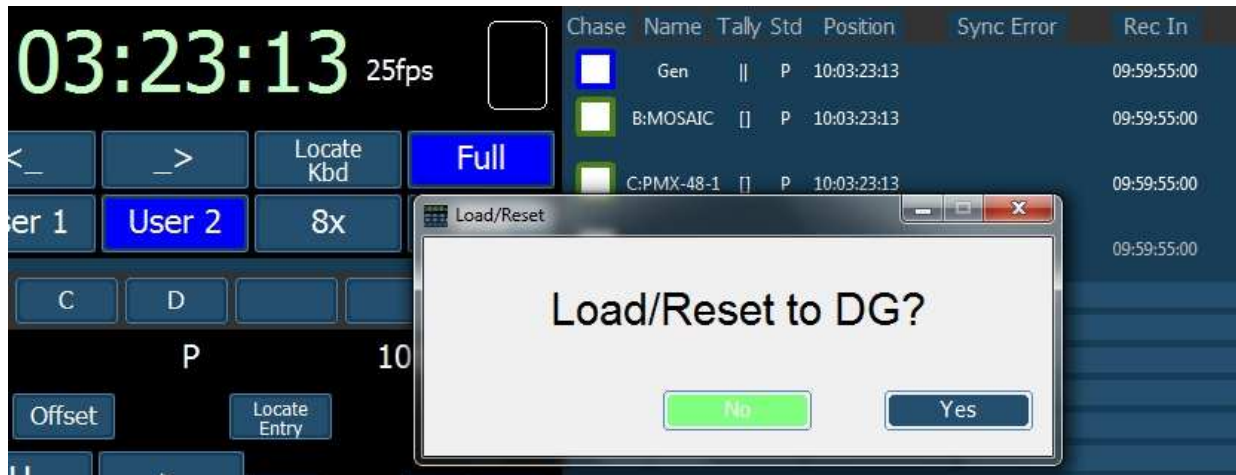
03:23:13 25fps

<_ _> Locate Kbd Full

ser 1 User 2 8x

C D

P 10

Offset Locate Entry

| Chase | Name | Tally | Std | Position | Sync Error | Rec In |
|---|---|---|---|---|---|---|
| | Gen | \|\| | P | 10:03:23:13 | | 09:59:55:00 |
| | B:MOSAIC | [] | P | 10:03:23:13 | | 09:59:55:00 |
| | C:PMX-48-1 | [] | P | 10:03:23:13 | | 09:59:55:00 |
| | | | | | | 09:59:55:00 |

Load/Reset

Load/Reset to DG?

No Yes